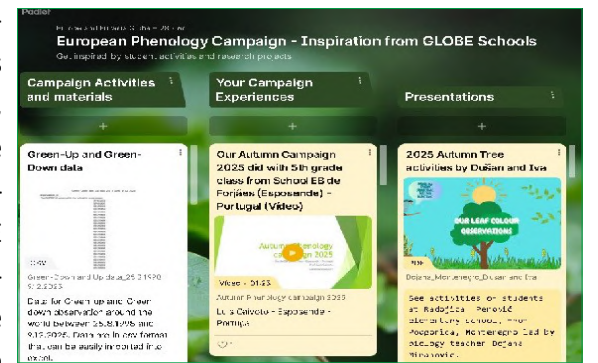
Padlet

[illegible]

European Phenology Campaign - Inspiration from GLOBE Schools

Get inspired by student activities and research projects

Campaign Activities and materials

+

Green-Up and Green-Down data

Green-Down and Up data_25.3.1990 9.12.2025

Data for Green-up and Green-down observation around the world between 25.3.1995 and 9.12.2025. Data are in csv format that can be easily imported into excel.

Your Campaign Experiences

+

Our Autumn Campaign 2025 did with 5th grade class from School EB de Forjães (Esposende - Portugal (Video)

Autumn Phenology campaign 2025

Video • 01:53

Autumn Phenology Campaign 2025

Luís Calvelo - Esposende - Portugal

Presentations

+

2025 Autumn Tree activities by Dušan and Iva

OUR LEAF COLOUR OBSERVATIONS

Dejana_Montenegro_Dušan and Iva

See activities of students at Radojica Perović elementary school, Podgorica, Montenegro led by biology teacher Dejana Minalović.